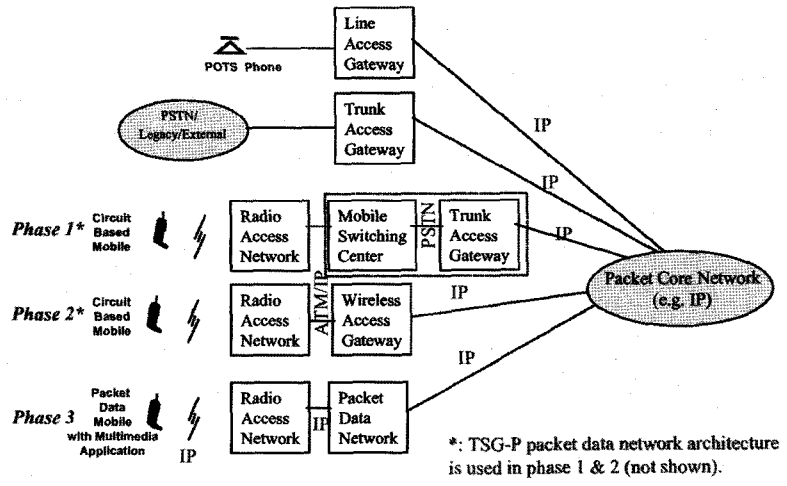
POTS Phone

Line Access Gateway

PSTN/ Legacy/External

Trunk Access Gateway

IP

IP

Phase 1*

Circuit Based Mobile

Radio Access Network

Mobile Switching Center

PSTN

Trunk Access Gateway

IP

Packet Core Network (e.g. IP)

Phase 2*

Circuit Based Mobile

Radio Access Network

ATM/IP

Wireless Access Gateway

IP

IP

Phase 3

Packet Data Mobile with Multimedia Application

IP

Radio Access Network

IP

Packet Data Network

*: TSG-P packet data network architecture is used in phase 1 & 2 (not shown).